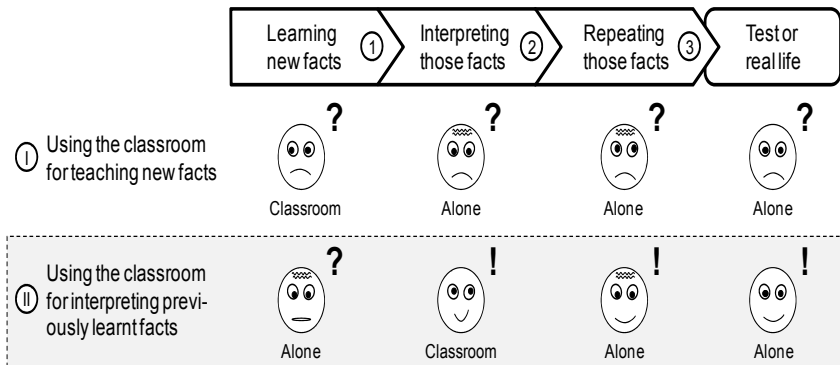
| | Learning new facts ① | Interpreting those facts ② | Repeating those facts ③ | Test or real life |
|---|---|---|---|---|
| Ⓘ Using the classroom for teaching new facts | ? Classroom | ? Alone | ? Alone | ? Alone |
| Ⓘⓘ Using the classroom for interpreting previously learnt facts | ? Alone | ! Classroom | ! Alone | ! Alone |